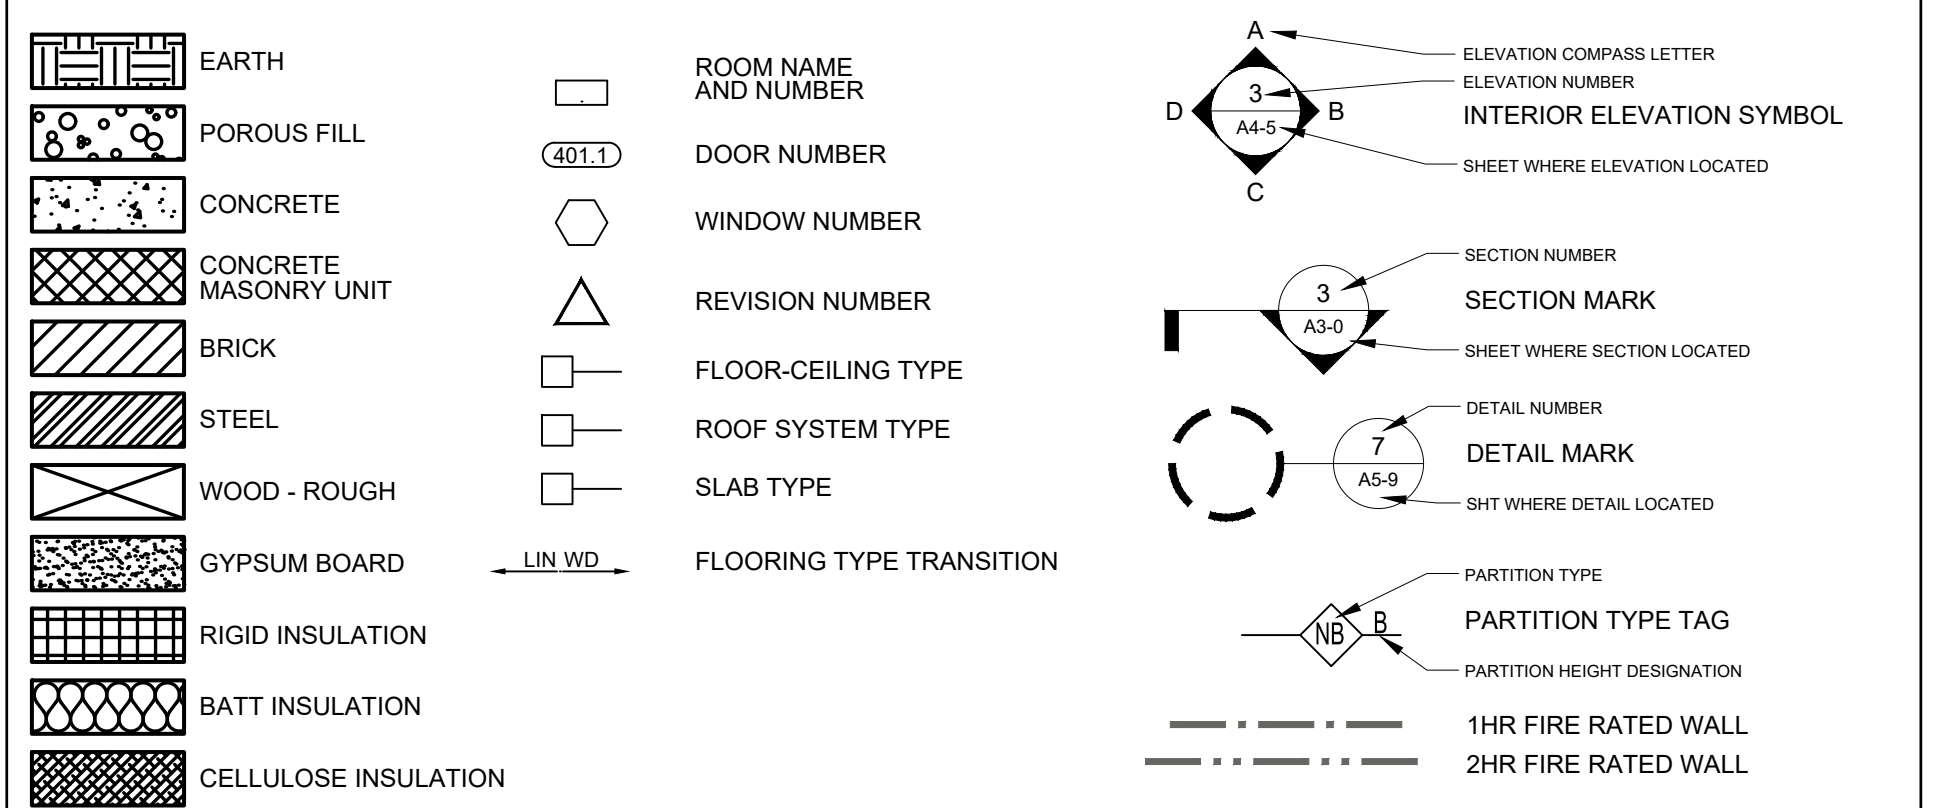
EARTH

POROUS FILL

CONCRETE

CONCRETE MASONRY UNIT

BRICK

STEEL

WOOD - ROUGH

GYPSUM BOARD

RIGID INSULATION

BATT INSULATION

CELLULOSE INSULATION

ROOM NAME AND NUMBER

401.1

DOOR NUMBER

WINDOW NUMBER

REVISION NUMBER

FLOOR-CEILING TYPE

ROOF SYSTEM TYPE

SLAB TYPE

LIN WD

FLOORING TYPE TRANSITION

A

3

A4-5

D

B

C

ELEVATION COMPASS LETTER

ELEVATION NUMBER

INTERIOR ELEVATION SYMBOL

SHEET WHERE ELEVATION LOCATED

SECTION NUMBER

3

A3-0

SECTION MARK

SHEET WHERE SECTION LOCATED

DETAIL NUMBER

7

A5-9

DETAIL MARK

SHT WHERE DETAIL LOCATED

PARTITION TYPE

NB

B

PARTITION TYPE TAG

PARTITION HEIGHT DESIGNATION

1HR FIRE RATED WALL

2HR FIRE RATED WALL